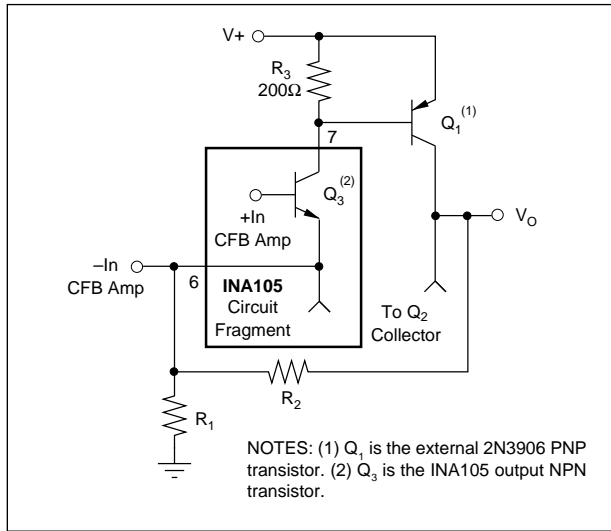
V+

$R_3$
200Ω

7

$Q_1^{(1)}$

$Q_3^{(2)}$

+In
CFB Amp

$V_O$

–In
CFB Amp

6

**INA105**
Circuit
Fragment

To $Q_2$
Collector

$R_2$

$R_1$

NOTES: (1) $Q_1$ is the external 2N3906 PNP transistor. (2) $Q_3$ is the INA105 output NPN transistor.